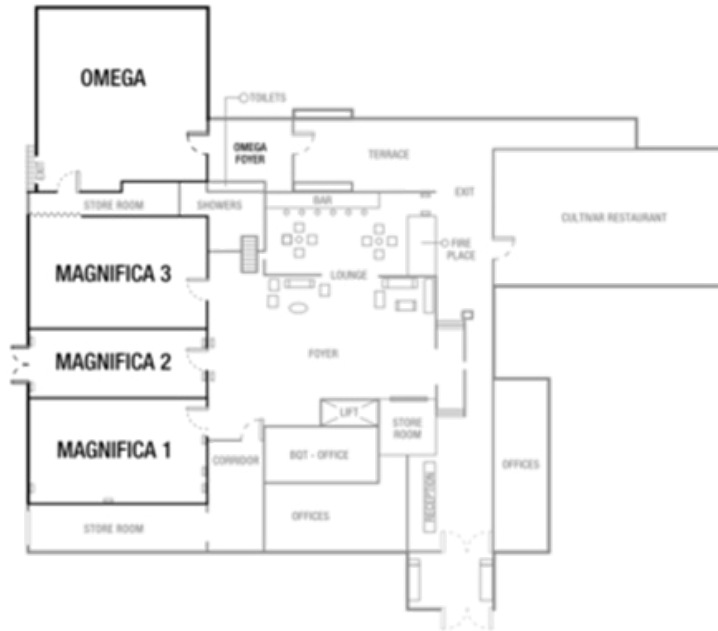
OMEGA

TOILETS

OMEGA FOYER

TERRACE

EXIT

STORE ROOM

SHOWERS

BAR

EXIT

CULTNAR RESTAURANT

FIRE PLACE

MAGNIFICA 3

LOUNGE

MAGNIFICA 2

FOYER

LIFT

STORE ROOM

MAGNIFICA 1

CORRIDOR

BQT - OFFICE

OFFICES

RECEPTION

OFFICES

STORE ROOM